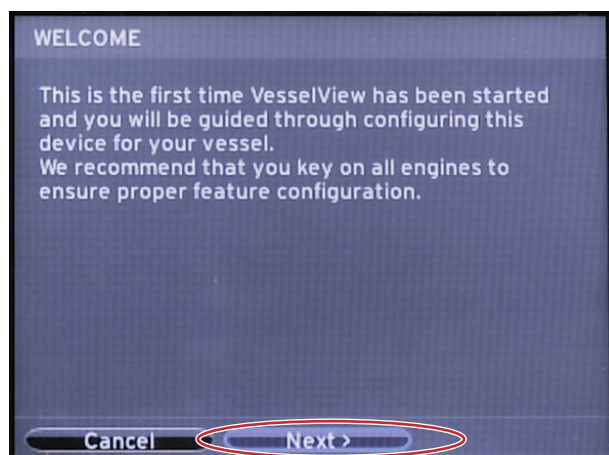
WELCOME

This is the first time VesselView has been started and you will be guided through configuring this device for your vessel.
We recommend that you key on all engines to ensure proper feature configuration.

Cancel

Next ›